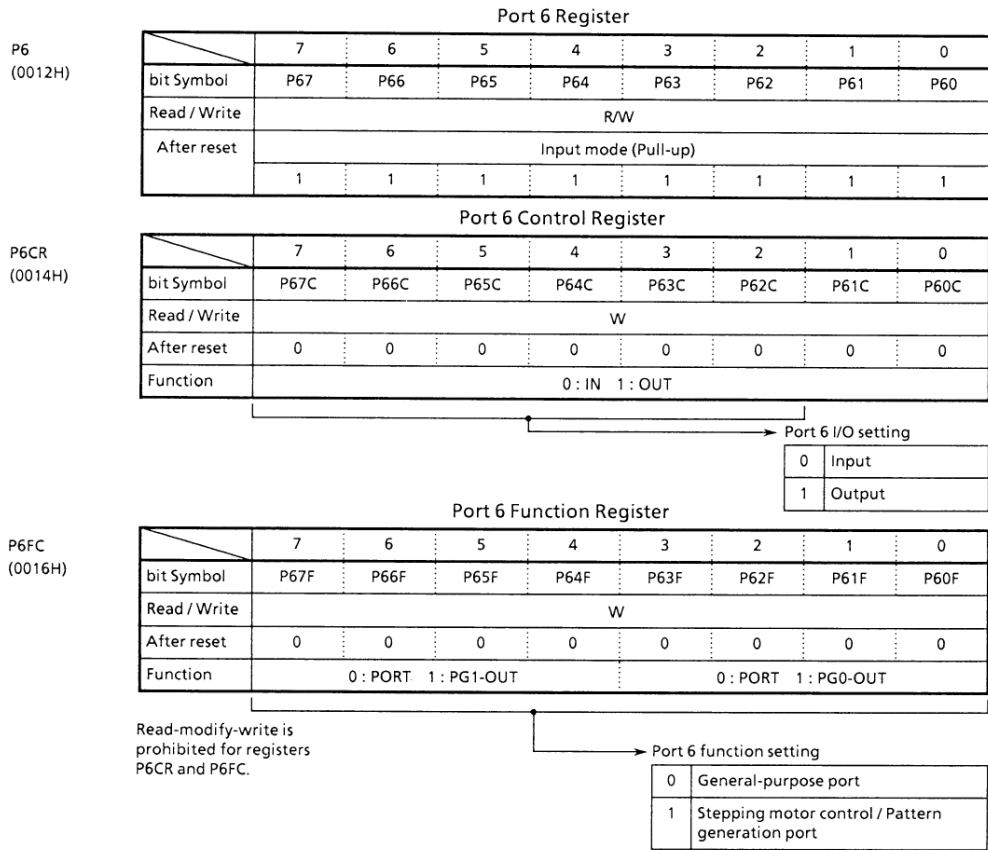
Port 6 Register

P6
(0012H)

| | 7 | 6 | 5 | 4 | 3 | 2 | 1 | 0 |
|---|---|---|---|---|---|---|---|---|
| bit Symbol | P67 | P66 | P65 | P64 | P63 | P62 | P61 | P60 |
| Read / Write | R/W | | | | | | | |
| After reset | Input mode (Pull-up) | | | | | | | |
| | 1 | 1 | 1 | 1 | 1 | 1 | 1 | 1 |

Port 6 Control Register

P6CR
(0014H)

| | 7 | 6 | 5 | 4 | 3 | 2 | 1 | 0 |
|---|---|---|---|---|---|---|---|---|
| bit Symbol | P67C | P66C | P65C | P64C | P63C | P62C | P61C | P60C |
| Read / Write | W | | | | | | | |
| After reset | 0 | 0 | 0 | 0 | 0 | 0 | 0 | 0 |
| Function | 0 : IN 1 : OUT | | | | | | | |

Port 6 I/O setting

| 0 | Input |
|---|---|
| 1 | Output |

Port 6 Function Register

P6FC
(0016H)

| | 7 | 6 | 5 | 4 | 3 | 2 | 1 | 0 |
|---|---|---|---|---|---|---|---|---|
| bit Symbol | P67F | P66F | P65F | P64F | P63F | P62F | P61F | P60F |
| Read / Write | W | | | | | | | |
| After reset | 0 | 0 | 0 | 0 | 0 | 0 | 0 | 0 |
| Function | 0 : PORT 1 : PG1-OUT | | | | 0 : PORT 1 : PG0-OUT | | | |

Read-modify-write is prohibited for registers P6CR and P6FC.

Port 6 function setting

| 0 | General-purpose port |
|---|---|
| 1 | Stepping motor control / Pattern generation port |